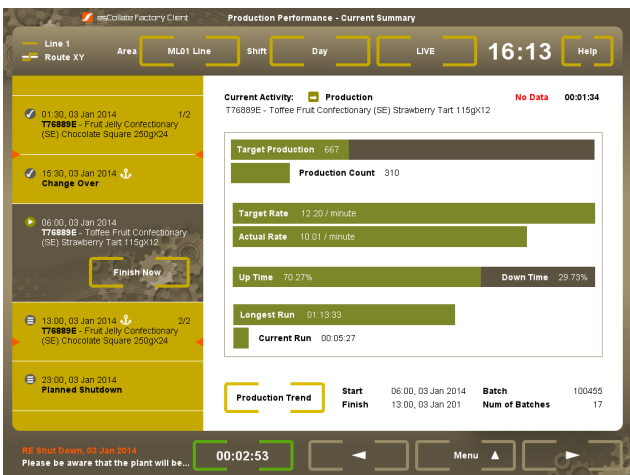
esCollate Factory Client

Production Performance - Current Summary

Line 1
Route XY

Area ML01 Line

Shift Day

LIVE

16:13

Help

01:30, 03 Jan 2014 1/2
T76889E - Fruit Jelly Confectionary (SE) Chocolate Square 250gX24

15:30, 03 Jan 2014
Change Over

06:00, 03 Jan 2014
T76889E - Toffee Fruit Confectionary (SE) Strawberry Tart 115gX12

Finish Now

13:00, 03 Jan 2014 2/2
T76889E - Fruit Jelly Confectionary (SE) Chocolate Square 250gX24

23:00, 03 Jan 2014
Planned Shutdown

Current Activity: Production
T76889E - Toffee Fruit Confectionary (SE) Strawberry Tart 115gX12

No Data 00:01:34

Target Production 667

Production Count 310

Target Rate 12.20 / minute

Actual Rate 10.01 / minute

Up Time 70.27%

Down Time 29.73%

Longest Run 01:13:33

Current Run 00:05:27

Production Trend

Start 06:00, 03 Jan 2014
Finish 13:00, 03 Jan 201

Batch 100455
Num of Batches 17

RE Shut Down, 03 Jan 2014
Please be aware that the plant will be...

00:02:53

Menu